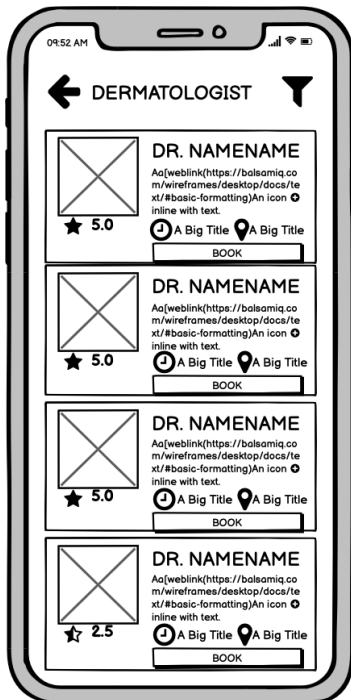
09:52 AM

DERMATOLOGIST

DR. NAMENAME

Aa[weblink(https://balsamiq.com/wireframes/desktop/docs/text/#basic-formatting)An icon inline with text.

5.0

A Big Title A Big Title

BOOK

DR. NAMENAME

Aa[weblink(https://balsamiq.com/wireframes/desktop/docs/text/#basic-formatting)An icon inline with text.

5.0

A Big Title A Big Title

BOOK

DR. NAMENAME

Aa[weblink(https://balsamiq.com/wireframes/desktop/docs/text/#basic-formatting)An icon inline with text.

5.0

A Big Title A Big Title

BOOK

DR. NAMENAME

Aa[weblink(https://balsamiq.com/wireframes/desktop/docs/text/#basic-formatting)An icon inline with text.

2.5

A Big Title A Big Title

BOOK